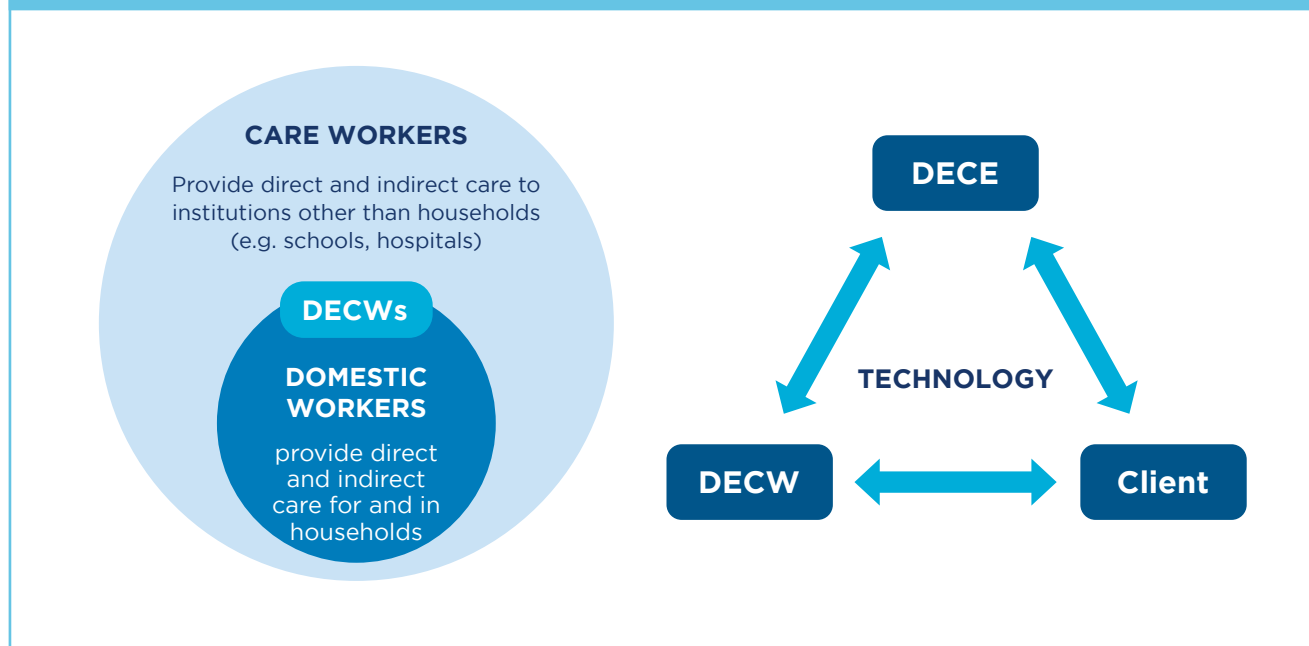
CARE WORKERS

Provide direct and indirect care to institutions other than households (e.g. schools, hospitals)

DECWs

DOMESTIC WORKERS

provide direct and indirect care for and in households

DECE

TECHNOLOGY

DECW

Client